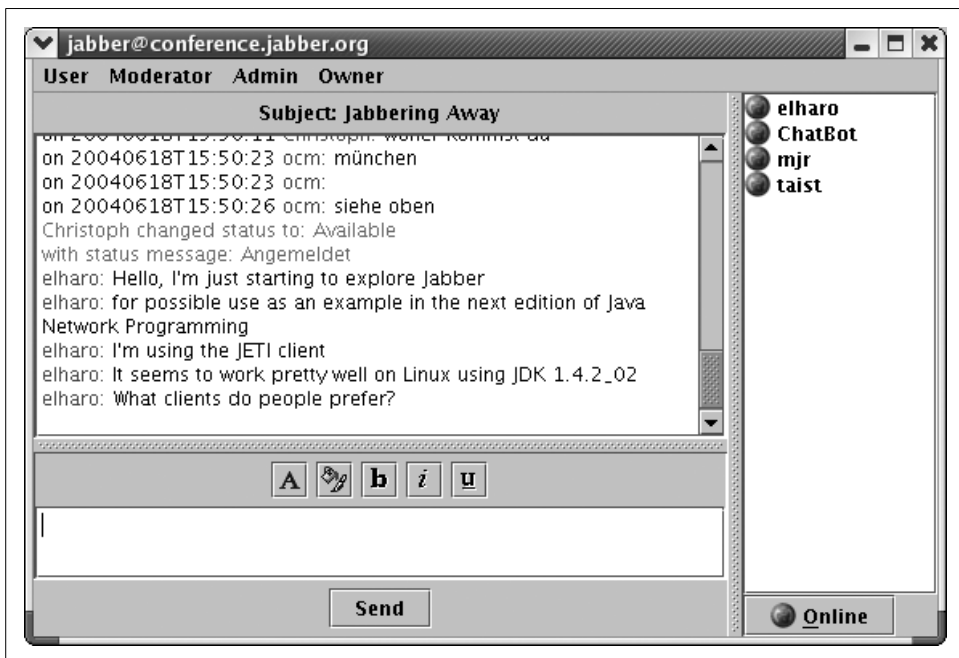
jabber@conference.jabber.org

User Moderator Admin Owner

Subject: Jabbering Away

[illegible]

on 20040618T15:50:23 ocm: münchen

on 20040618T15:50:23 ocm:

on 20040618T15:50:26 ocm: siehe oben

Christoph changed status to: Available

with status message: Angemeldet

elharo: Hello, I'm just starting to explore Jabber

elharo: for possible use as an example in the next edition of Java Network Programming

elharo: I'm using the JETI client

elharo: It seems to work pretty well on Linux using JDK 1.4.2_02

elharo: What clients do people prefer?

A b i u

Send

elharo
ChatBot
mjr
taist

Online